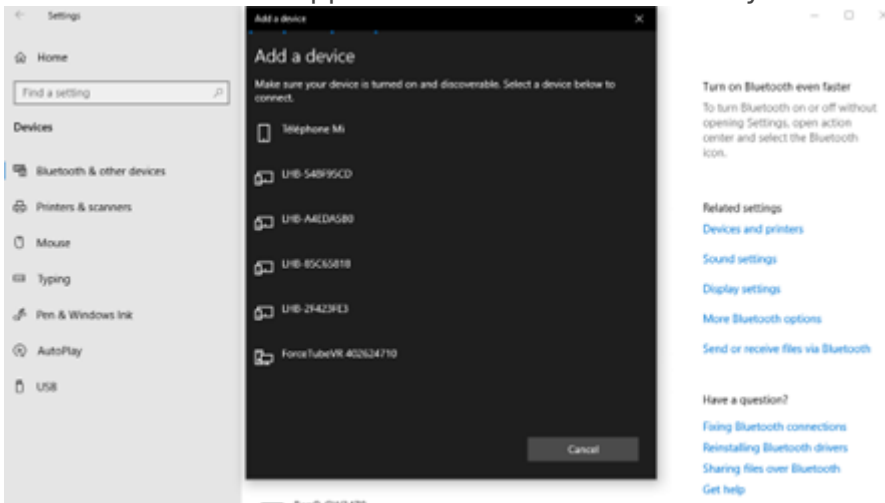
Settings

Home

Find a setting

Devices

Bluetooth & other devices

Printers & scanners

Mouse

Typing

Pen & Windows Ink

AutoPlay

USB

Add a device

Add a device

Make sure your device is turned on and discoverable. Select a device below to connect.

Téléphone Mi

LHB-548F95CD

LHB-A4EDA580

LHB-85C65818

LHB-2F423FE3

ForceTubeVR.402624710

Cancel

Turn on Bluetooth even faster

To turn Bluetooth on or off without opening Settings, open action center and select the Bluetooth icon.

Related settings

Devices and printers

Sound settings

Display settings

More Bluetooth options

Send or receive files via Bluetooth

Have a question?

Fixing Bluetooth connections

Reinstalling Bluetooth drivers

Sharing files over Bluetooth

Get help